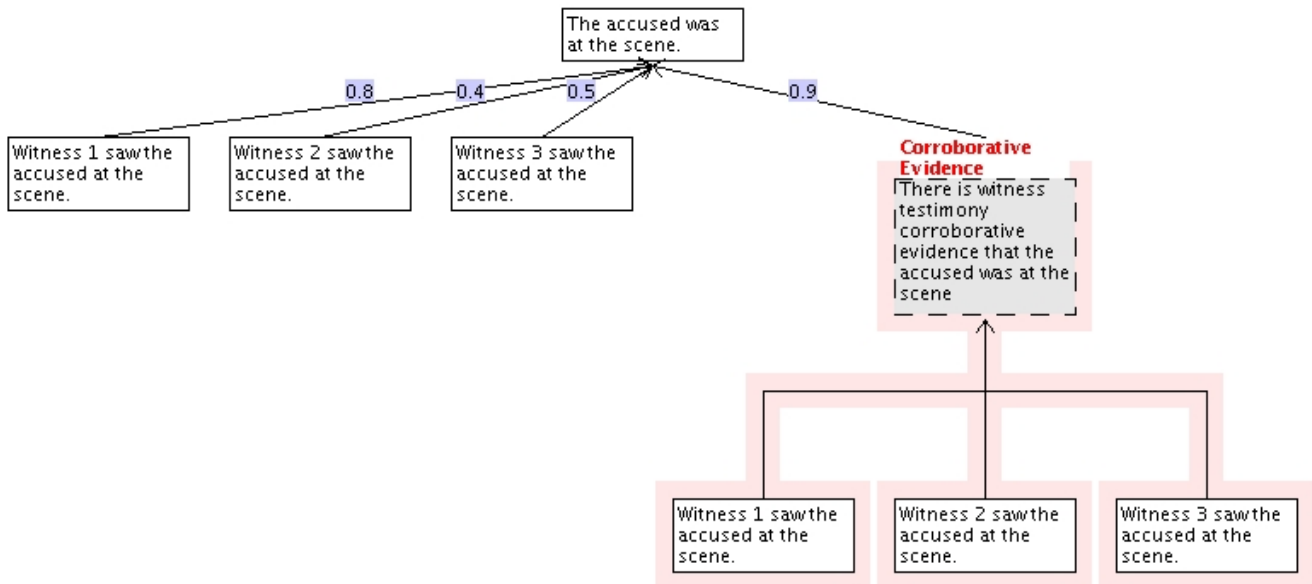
The accused was at the scene.

0.8

0.4

0.5

0.9

Witness 1 saw the accused at the scene.

Witness 2 saw the accused at the scene.

Witness 3 saw the accused at the scene.

Corroborative Evidence

There is witness testimony corroborative evidence that the accused was at the scene

Witness 1 saw the accused at the scene.

Witness 2 saw the accused at the scene.

Witness 3 saw the accused at the scene.